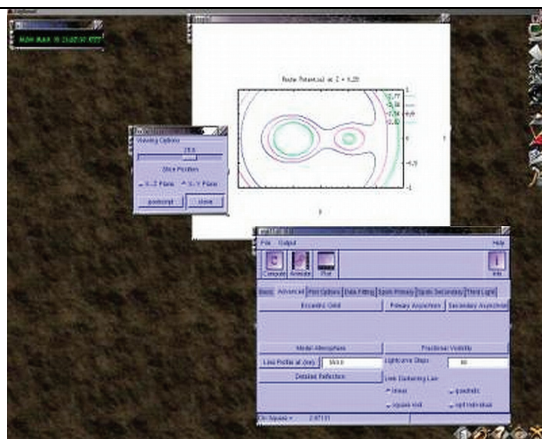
Roche Potential at Z = 0.20

Viewing Options

Slice Position

X-Z Plane

X-Y Plane

postscript

close

File

Output

Help

Compute

Animate

Plot

Info

Basic

Advanced

Plot Options

Data Fitting

Spots Primary

Spots Secondary

Third Light

Eccentric Orbit

Primary Asynchron

Secondary Asynchron

Model Atmosphere

Fractional Visibility

Line Profile at (nm)

Lightcurve Steps

Detailed Reflection

Limb Darkening Law

linear

quadratic

square root

Chi Square =

2.87131